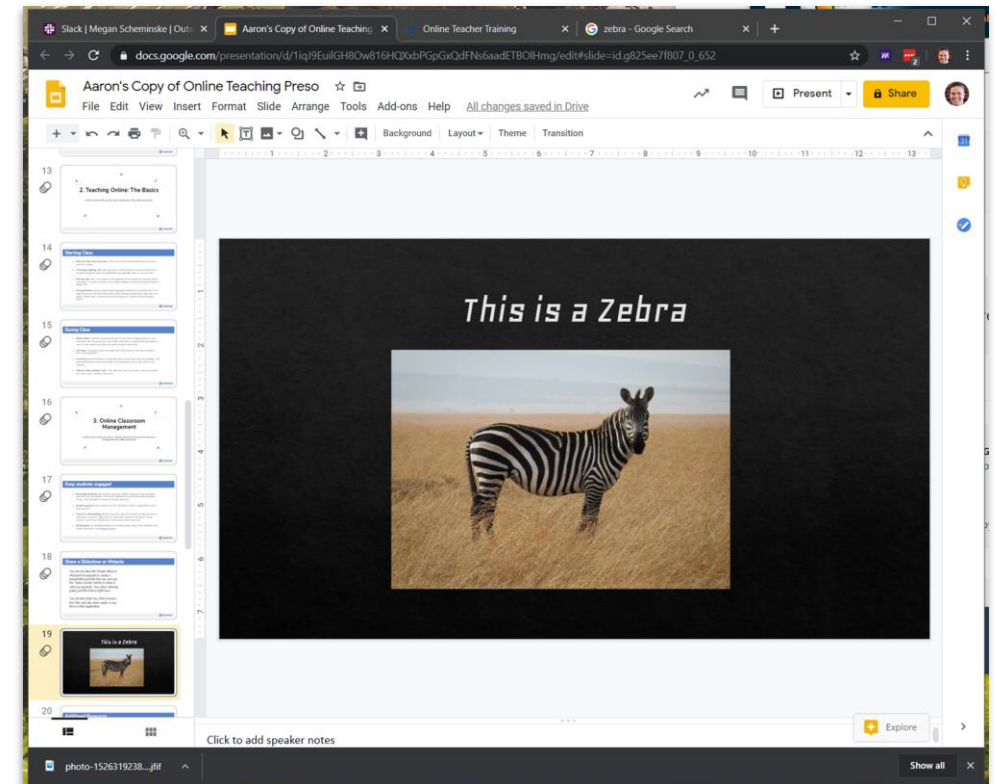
Slack | Megan Scheminske | Out ×
Aaron's Copy of Online Teaching ×
Online Teacher Training ×
zebra - Google Search ×
+

docs.google.com/presentation/d/1iqJ9EuilGH8Ow816HQXbPGpGxQdFNs6aadETBOlHmg/edit#slide=id.g825ee7f807_0_652

Aaron's Copy of Online Teaching Preso
File Edit View Insert Format Slide Arrange Tools Add-ons Help All changes saved in Drive
Present
Share

Background Layout Theme Transition

13
2. Teaching Online: The Basics

14
Starting Class

15
During Class

16
3. Online Classroom Management

17
Keep students engaged

18
Share a Slideshow or Website

19
This is a Zebra

20

This is a Zebra

Click to add speaker notes

Explore

photo-1526319238....jfif

Show all